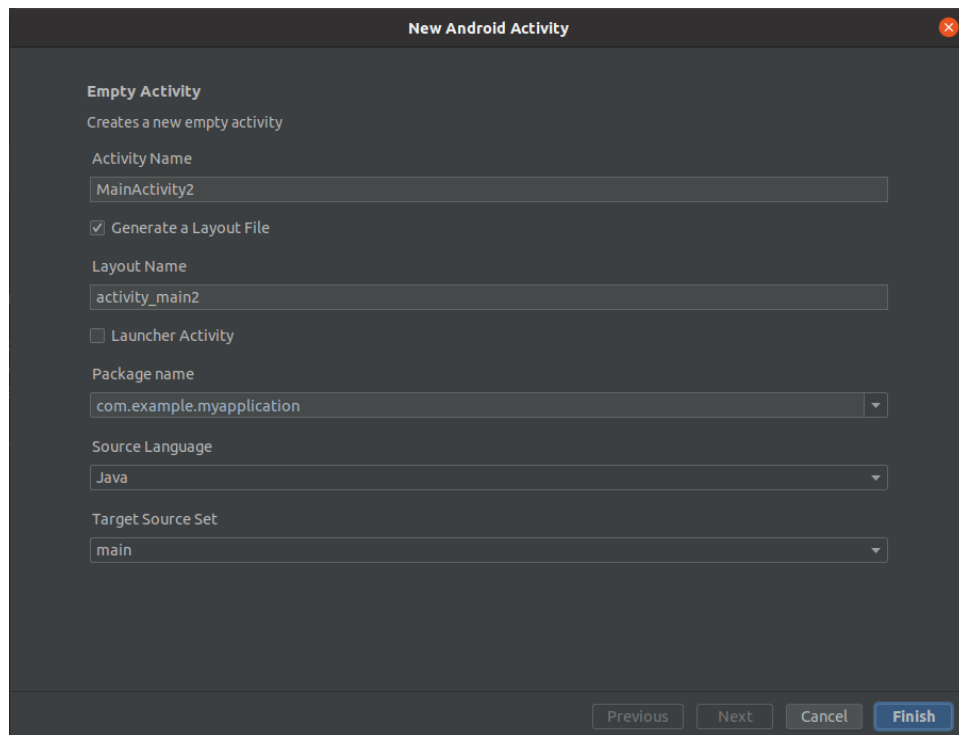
New Android Activity

Empty Activity

Creates a new empty activity

Activity Name

MainActivity2

Generate a Layout File

Layout Name

activity_main2

Launcher Activity

Package name

com.example.myapplication

Source Language

Java

Target Source Set

main

Previous
Next
Cancel
Finish